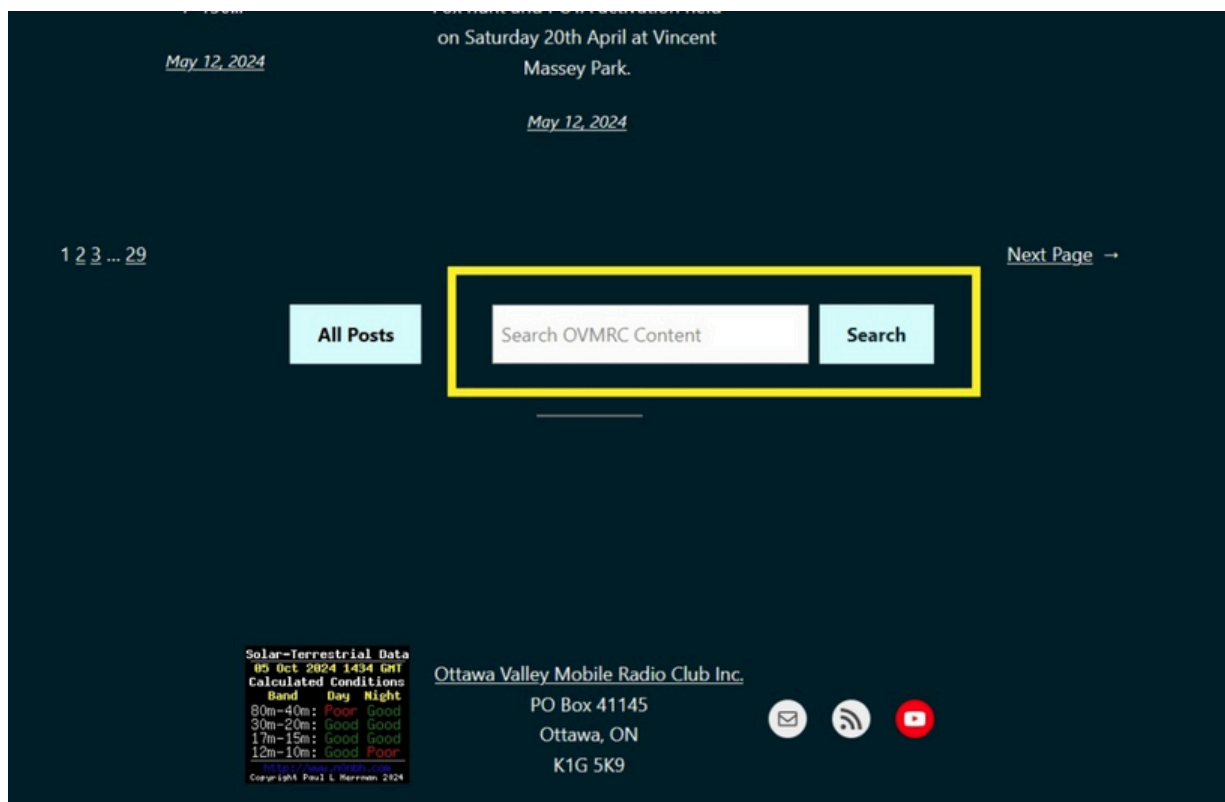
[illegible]

May 12, 2024

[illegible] on Saturday 20th April at Vincent Massey Park.

May 12, 2024

1 2 3 … 29

Next Page →

All Posts

Search OVMRC Content

Search

Solar-Terrestrial Data
05 Oct 2024 1434 GMT
Calculated Conditions

| Band | Day | Night |
|---|---|---|
| 80m-40m: | Poor | Good |
| 30m-20m: | Good | Good |
| 17m-15m: | Good | Good |
| 12m-10m: | Good | Poor |

http://www.n0nbh.com
Copyright Paul L Herrman 2024

Ottawa Valley Mobile Radio Club Inc.
PO Box 41145
Ottawa, ON
K1G 5K9